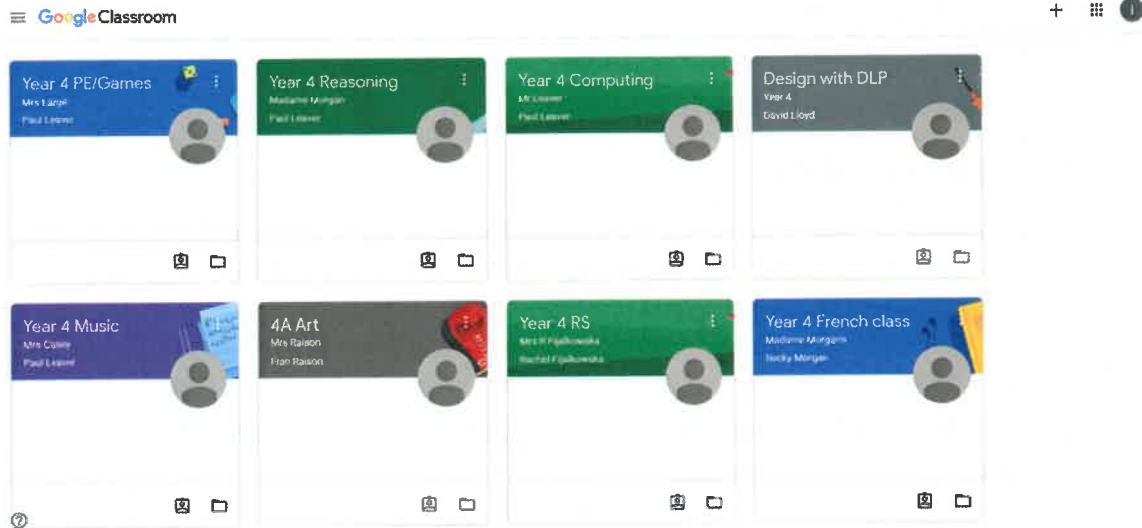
Google Classroom

Year 4 PE/Games
Mrs Large
Paul Leaver

Year 4 Reasoning
Madame Morgan
Paul Leaver

Year 4 Computing
Mr Leaver
Paul Leaver

Design with DLP
Year 4
David Lloyd

Year 4 Music
Mrs Cole
Paul Leaver

4A Art
Mrs Raison
Fran Raison

Year 4 RS
Mrs R Fijalkowska
Rachel Fijalkowska

Year 4 French class
Madame Morgan
Nicky Morgan